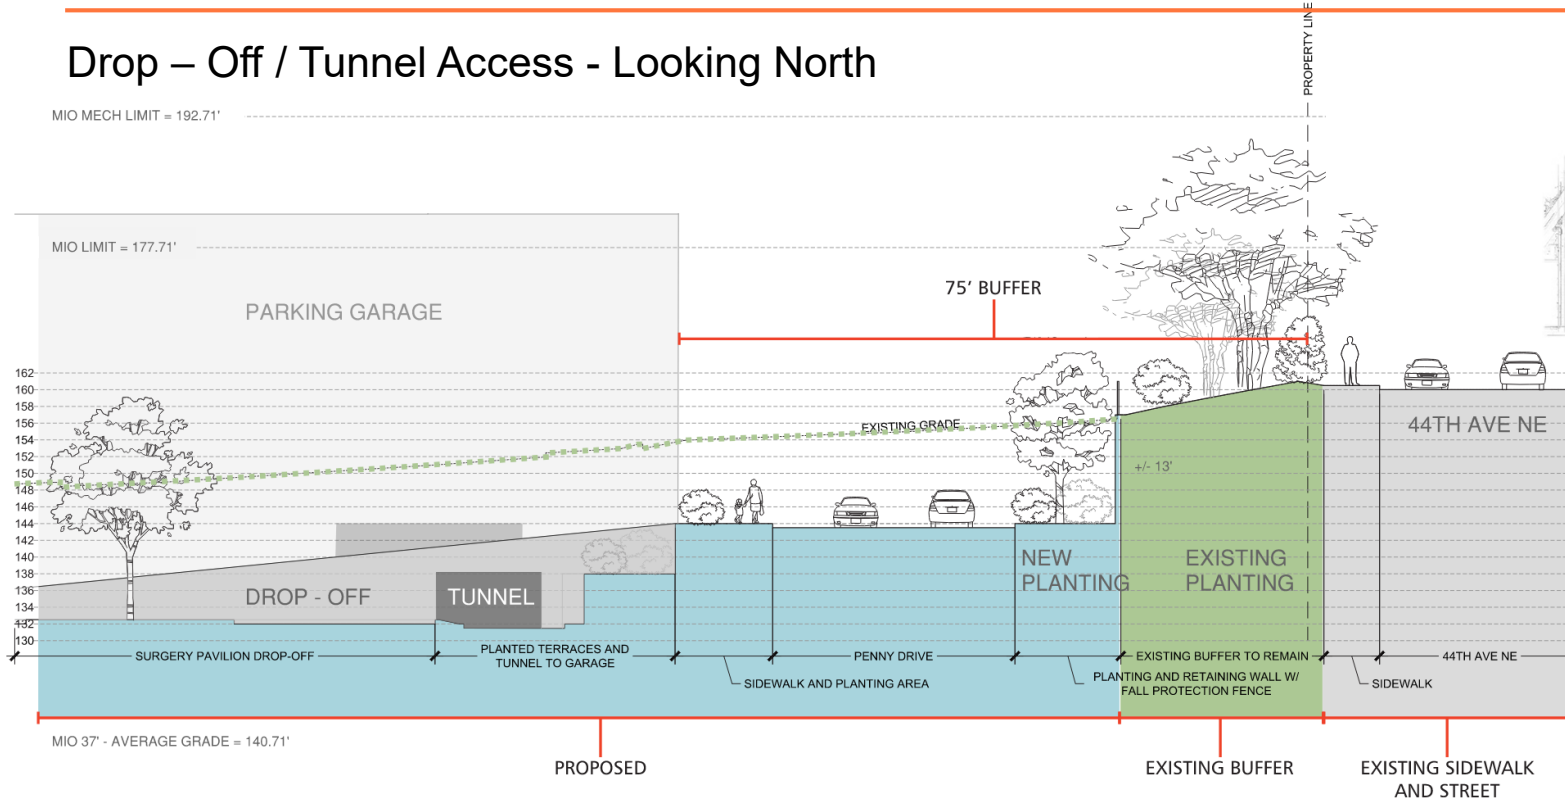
Drop – Off / Tunnel Access - Looking North

PROPERTY LINE

MIO MECH LIMIT = 192.71'

MIO LIMIT = 177.71'

PARKING GARAGE

75' BUFFER

162
160
158
156
154
152
150
148
146
144
142
140
138
136
134
132
130

EXISTING GRADE

+/- 13'

44TH AVE NE

DROP - OFF

TUNNEL

NEW PLANTING

EXISTING PLANTING

SURGERY PAVILION DROP-OFF

PLANTED TERRACES AND TUNNEL TO GARAGE

PENNY DRIVE

EXISTING BUFFER TO REMAIN

44TH AVE NE

SIDEWALK AND PLANTING AREA

PLANTING AND RETAINING WALL W/ FALL PROTECTION FENCE

SIDEWALK

MIO 37' - AVERAGE GRADE = 140.71'

PROPOSED

EXISTING BUFFER

EXISTING SIDEWALK AND STREET